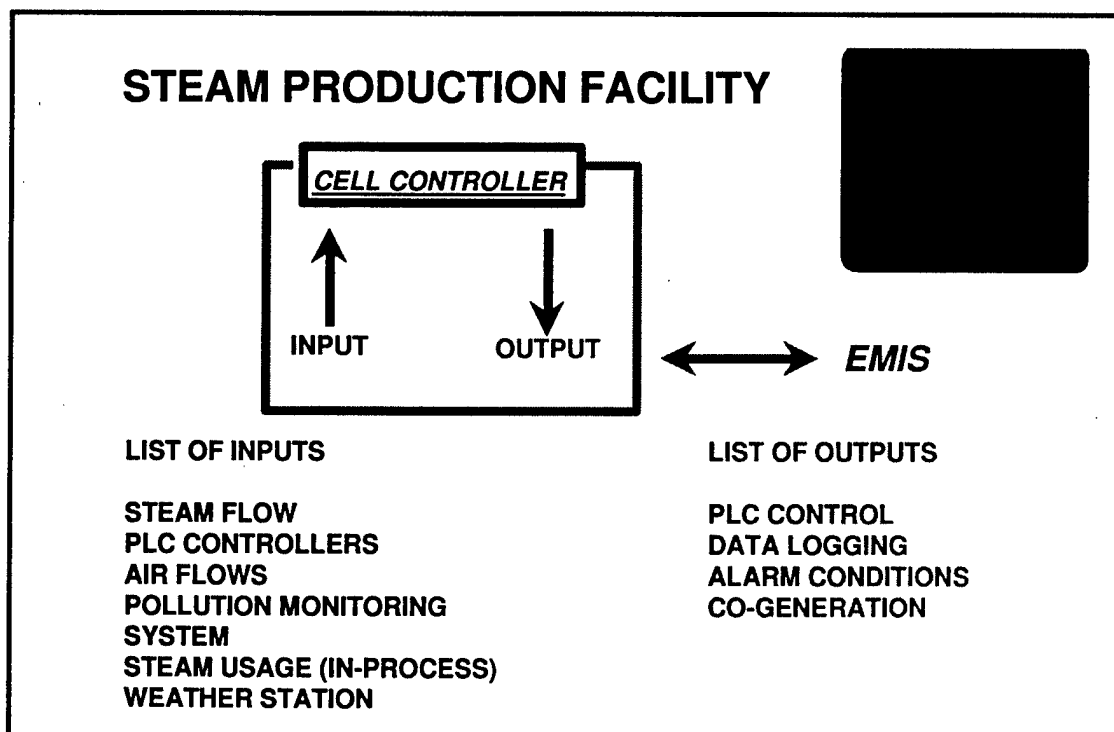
STEAM PRODUCTION FACILITY

CELL CONTROLLER

INPUT

OUTPUT

EMIS

LIST OF INPUTS

STEAM FLOW
PLC CONTROLLERS
AIR FLOWS
POLLUTION MONITORING SYSTEM
STEAM USAGE (IN-PROCESS)
WEATHER STATION

LIST OF OUTPUTS

PLC CONTROL
DATA LOGGING
ALARM CONDITIONS
CO-GENERATION